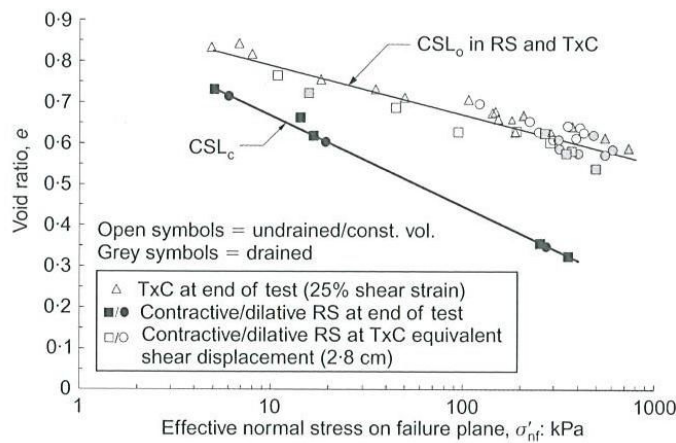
0·9
0·8
0·7
0·6
0·5
0·4
0·3
0·2
0·1
0

Void ratio, $e$

$CSL_o$ in RS and TxC

$CSL_c$

Open symbols = undrained/const. vol.
Grey symbols = drained

△ TxC at end of test (25% shear strain)
■/● Contractive/dilative RS at end of test
□/○ Contractive/dilative RS at TxC equivalent shear displacement (2·8 cm)

1
10
100
1000

Effective normal stress on failure plane, $\sigma'_{nf}$: kPa